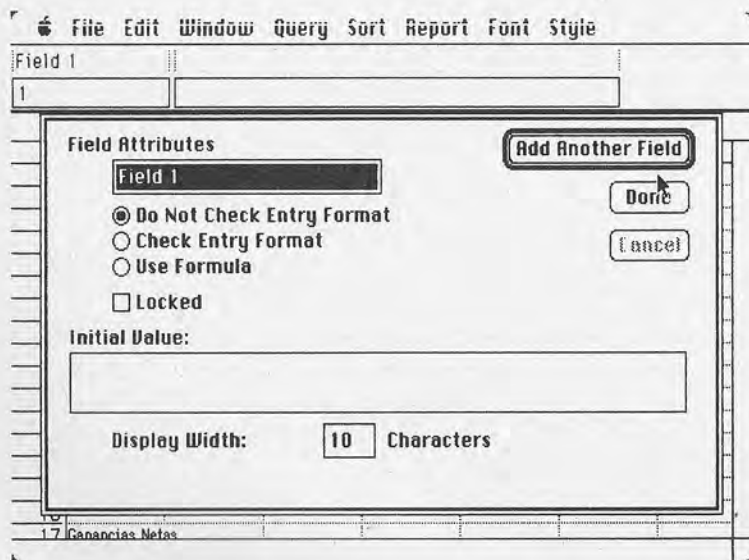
File Edit Window Query Sort Report Font Style

Field 1

1

Field Attributes

Field 1

Do Not Check Entry Format
Check Entry Format
Use Formula

Locked

Initial Value:

Display Width: 10 Characters

Add Another Field

Done

Cancel

17 Ganancias Netas